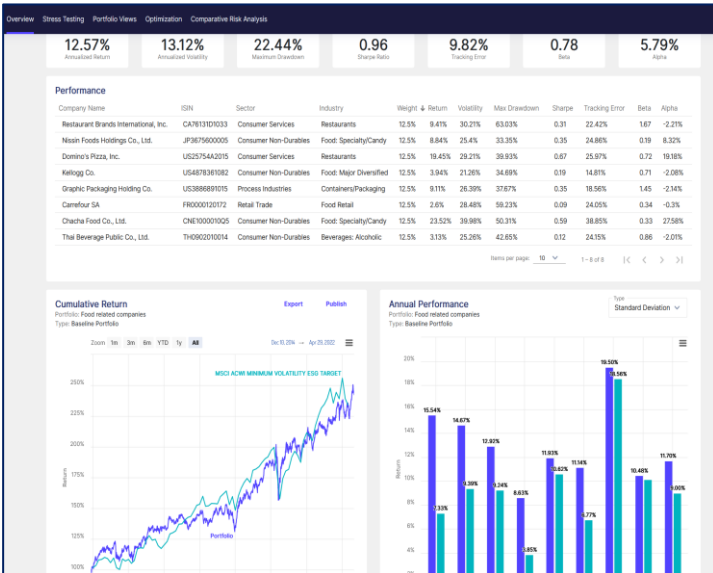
Overview Stress Testing Portfolio Views Optimization Comparative Risk Analysis

12.57%
Annualized Return

13.12%
Annualized Volatility

22.44%
Maximum Drawdown

0.96
Sharpe Ratio

9.82%
Tracking Error

0.78
Beta

5.79%
Alpha

Performance

| Company Name | ISIN | Sector | Industry | Weight | Return | Volatility | Max Drawdown | Sharpe | Tracking Error | Beta | Alpha |
|---|---|---|---|---|---|---|---|---|---|---|---|
| Restaurant Brands International, Inc. | CA76131D1033 | Consumer Services | Restaurants | 12.5% | 9.41% | 30.21% | 63.03% | 0.31 | 22.42% | 1.67 | -2.21% |
| Nissin Foods Holdings Co., Ltd. | JP3675600005 | Consumer Non-Durables | Food: Specialty/Candy | 12.5% | 8.84% | 25.4% | 33.35% | 0.35 | 24.86% | 0.19 | 8.32% |
| Domino's Pizza, Inc. | US25754A2015 | Consumer Services | Restaurants | 12.5% | 19.45% | 29.21% | 39.93% | 0.67 | 25.97% | 0.72 | 19.18% |
| Kellogg Co. | US4878361082 | Consumer Non-Durables | Food: Major Diversified | 12.5% | 3.94% | 21.26% | 34.69% | 0.19 | 14.81% | 0.71 | -2.08% |
| Graphic Packaging Holding Co. | US3886891015 | Process Industries | Containers/Packaging | 12.5% | 9.11% | 26.39% | 37.67% | 0.35 | 18.56% | 1.45 | -2.14% |
| Carrefour SA | FR0000120172 | Retail Trade | Food Retail | 12.5% | 2.6% | 28.48% | 59.23% | 0.09 | 24.05% | 0.34 | -0.3% |
| Chacha Food Co., Ltd. | CNE1000010Q5 | Consumer Non-Durables | Food: Specialty/Candy | 12.5% | 23.52% | 39.98% | 50.31% | 0.59 | 38.85% | 0.33 | 27.58% |
| Thai Beverage Public Co., Ltd. | TH0902010014 | Consumer Non-Durables | Beverages: Alcoholic | 12.5% | 3.13% | 25.26% | 42.65% | 0.12 | 24.15% | 0.86 | -2.01% |

Items per page: 10  1 – 8 of 8

Cumulative Return
Portfolio: Food related companies
Type: Baseline Portfolio
Export Publish
Zoom 1m 3m 6m YTD 1y All
Dec 10, 2014 → Apr 29, 2022
MSCI ACWI MINIMUM VOLATILITY ESG TARGET
Portfolio
Return
250%
225%
200%
175%
150%
125%
100%
125%

Annual Performance
Portfolio: Food related companies
Type: Baseline Portfolio
Type
Standard Deviation
Return
20%
18%
16%
14%
12%
10%
8%
6%
4%
15.54% 7.33% 14.67% 9.99% 12.93% 9.34% 8.63% 3.85% 11.93% 10.62% 11.14% 6.77% 19.50% 18.56% 10.48% 11.70% 9.00%